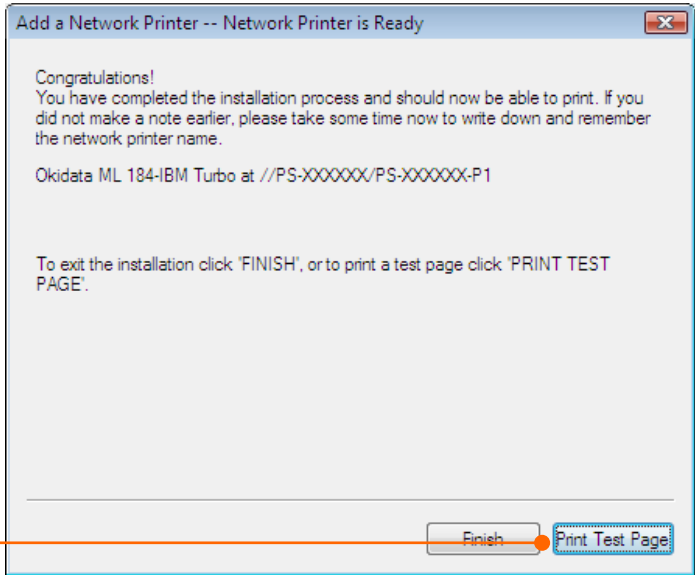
Add a Network Printer -- Network Printer is Ready

Congratulations!
You have completed the installation process and should now be able to print. If you did not make a note earlier, please take some time now to write down and remember the network printer name.

Okidata ML 184-IBM Turbo at //PS-XXXXXX/PS-XXXXXX-P1

To exit the installation click 'FINISH', or to print a test page click 'PRINT TEST PAGE'.

Finish
Print Test Page